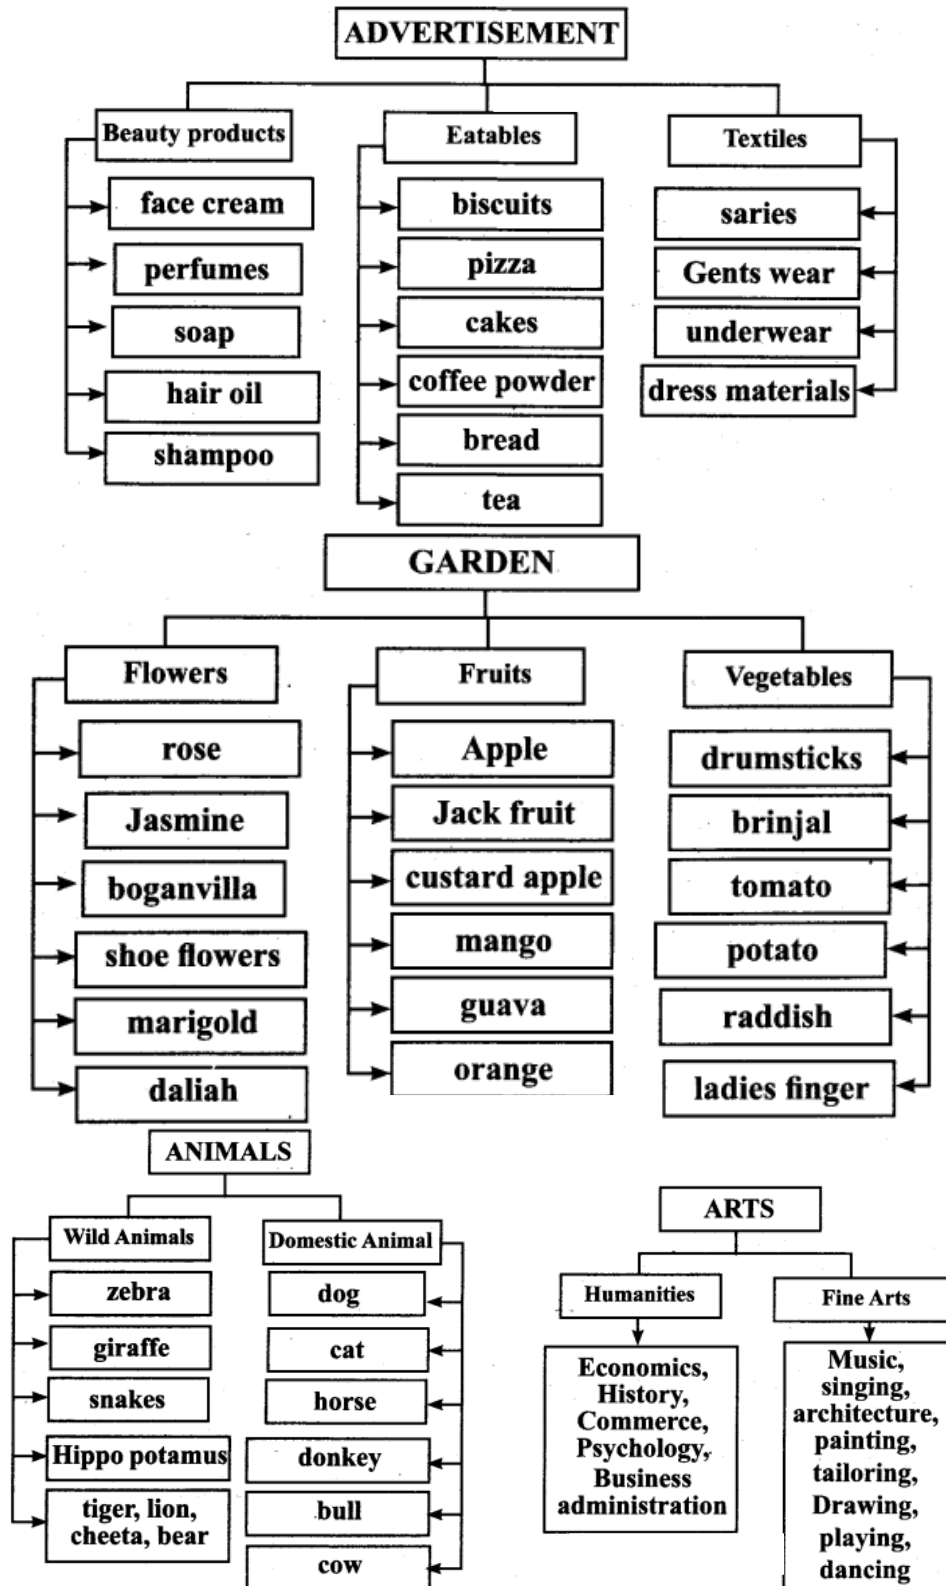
ADVERTISEMENT

Beauty products
face cream
perfumes
soap
hair oil
shampoo

Eatables
biscuits
pizza
cakes
coffee powder
bread
tea

Textiles
saries
Gents wear
underwear
dress materials

GARDEN

Flowers
rose
Jasmine
boganvilla
shoe flowers
marigold
daliah

Fruits
Apple
Jack fruit
custard apple
mango
guava
orange

Vegetables
drumsticks
brinjal
tomato
potato
raddish
ladies finger

ANIMALS

Wild Animals
zebra
giraffe
snakes
Hippo potamus
tiger, lion, cheeta, bear

Domestic Animal
dog
cat
horse
donkey
bull
cow

ARTS

Humanities
Economics, History, Commerce, Psychology, Business administration

Fine Arts
Music, singing, architecture, painting, tailoring, Drawing, playing, dancing